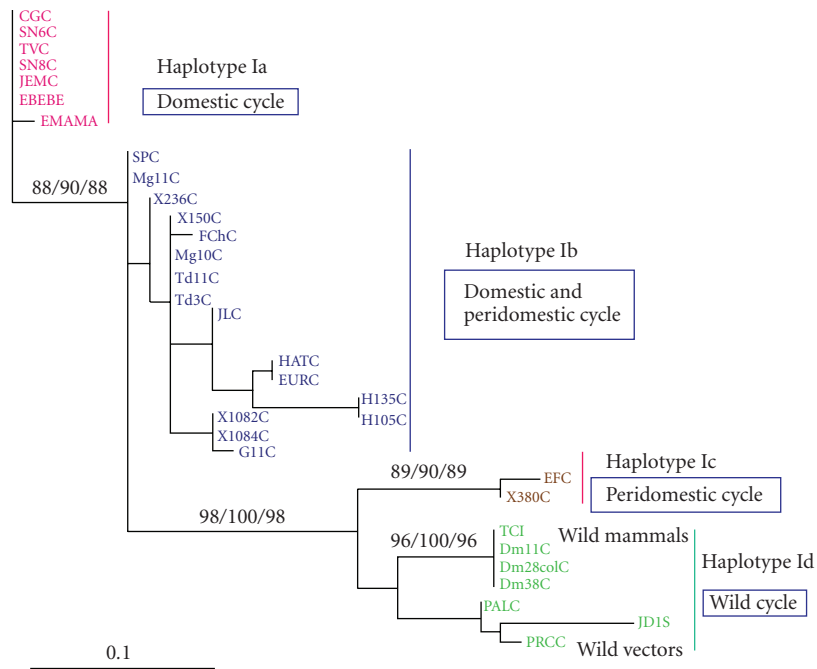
CGC
SN6C
TVC
SN8C
JEMC
EBEBE
EMAMA

Haplotype Ia
Domestic cycle

88/90/88

SPC
Mg11C
X236C
X150C
FChC
Mg10C
Td11C
Td3C
JLC
HATC
EURC
H135C
H105C
X1082C
X1084C
G11C

Haplotype Ib
Domestic and peridomestic cycle

89/90/89
EFC
X380C
Haplotype Ic
Peridomestic cycle

98/100/98

96/100/96
TCI
Dm11C
Dm28colC
Dm38C
Wild mammals
PALC
JD1S
PRCC
Wild vectors
Haplotype Id
Wild cycle

0.1